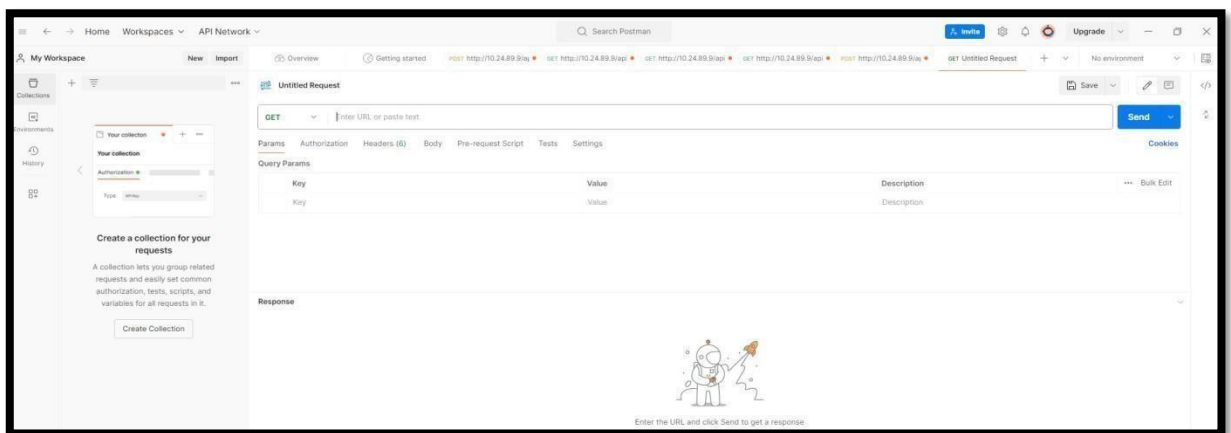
Home Workspaces API Network

Search Postman

Invite Upgrade

My Workspace New Import

Overview Getting started POST http://10.24.89.9/ap GET http://10.24.89.9/api GET http://10.24.89.9/api GET http://10.24.89.9/api POST http://10.24.89.9/ap GET Untitled Request No environment

Collections Environments History

Your collection

Your collection

Authorization

Type

Create a collection for your requests

A collection lets you group related requests and easily set common authorization, tests, scripts, and variables for all requests in it.

Create Collection

Untitled Request

Save

GET Enter URL or paste text Send

Params Authorization Headers (6) Body Pre-request Script Tests Settings Cookies

Query Params

| Key | Value | Description | Bulk Edit |
|---|---|---|---|
| Key | Value | Description | |

Response

Enter the URL and click Send to get a response